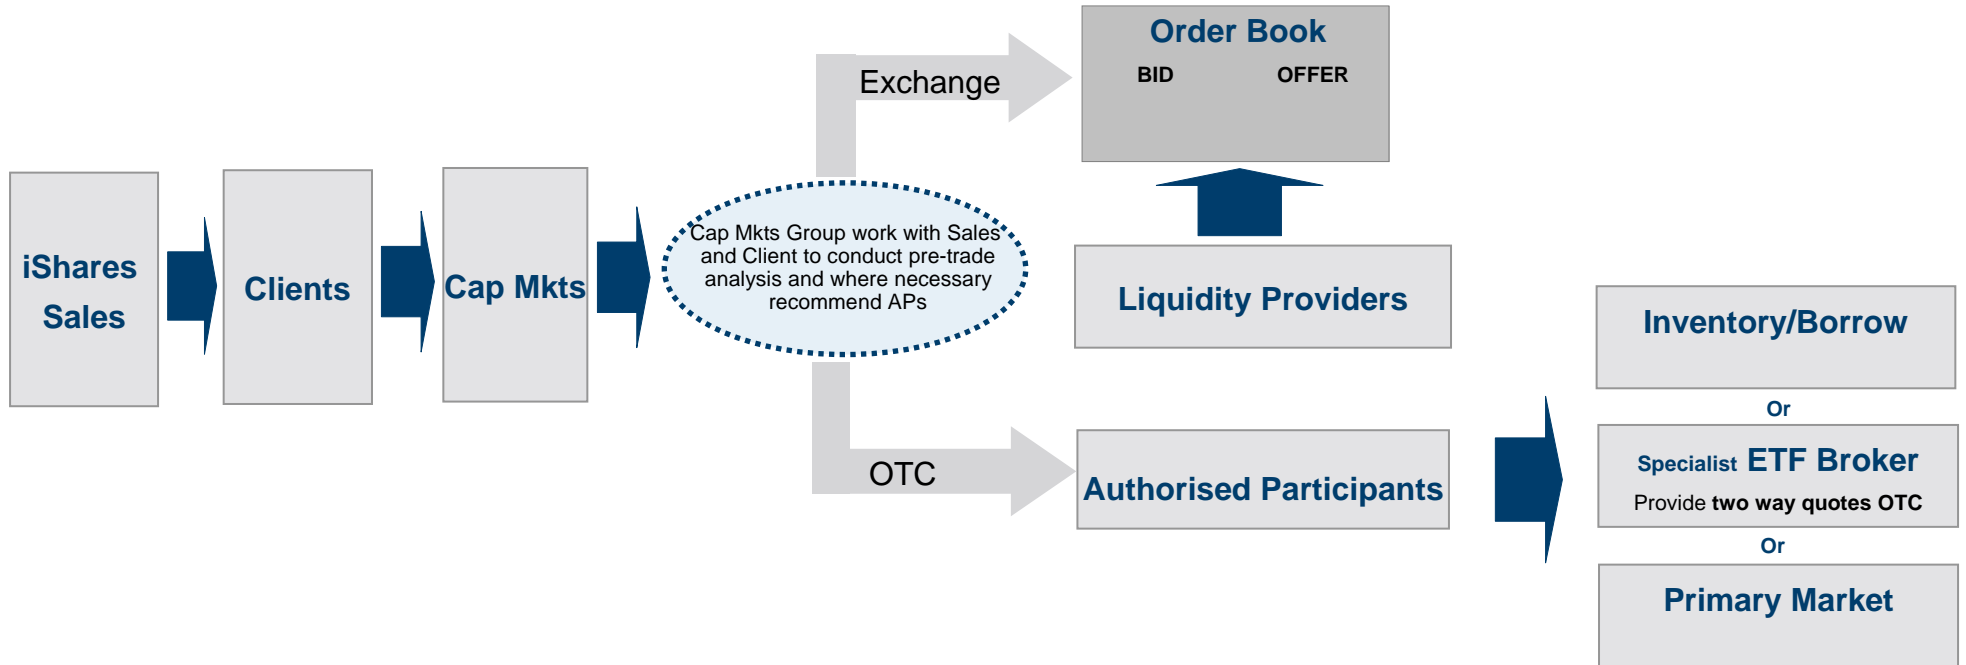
iShares Sales

Clients

Cap Mkts

Cap Mkts Group work with Sales and Client to conduct pre-trade analysis and where necessary recommend APs

Exchange

Order Book
BID OFFER

Liquidity Providers

OTC

Authorised Participants

Inventory/Borrow

Or

Specialist ETF Broker
Provide two way quotes OTC

Or

Primary Market